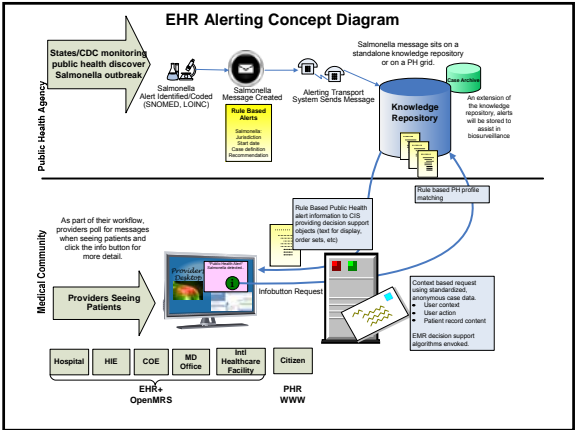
EHR Alerting Concept Diagram

Public Health Agency

States/CDC monitoring public health discover Salmonella outbreak

Salmonella Alert Identified/Coded (SNOMED, LOINC)

Salmonella Message Created

Rule Based Alerts
Salmonella
Jurisdiction
Start date
Case definition
Recommendation

Alerting Transport System Sends Message

Salmonella message sits on a standalone knowledge repository or on a PH grid.

Case Archive

Knowledge Repository

An extension of the knowledge repository, alerts will be stored to assist in biosurveillance

Rule based PH profile matching

Medical Community

As part of their workflow, providers poll for messages when seeing patients and click the info button for more detail.

Rule Based Public Health alert information to CIS providing decision support objects (text for display, order sets, etc)

Provider Desktop

Public Health Alert: Salmonella detected...

Infobutton Request

Providers Seeing Patients

Context based request using standardized, anonymous case data.
• User context
• User action
• Patient record content

EMR decision support algorithms envoked.

Hospital
HIE
COE
MD Office
Intl Healthcare Facility
Citizen

EHR+ OpenMRS

PHR WWW